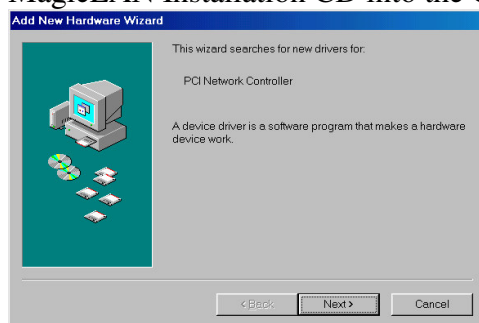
MagicLAN installation CD into the

Add New Hardware Wizard

This wizard searches for new drivers for:

PCI Network Controller

A device driver is a software program that makes a hardware device work.

< Back

Next >

Cancel